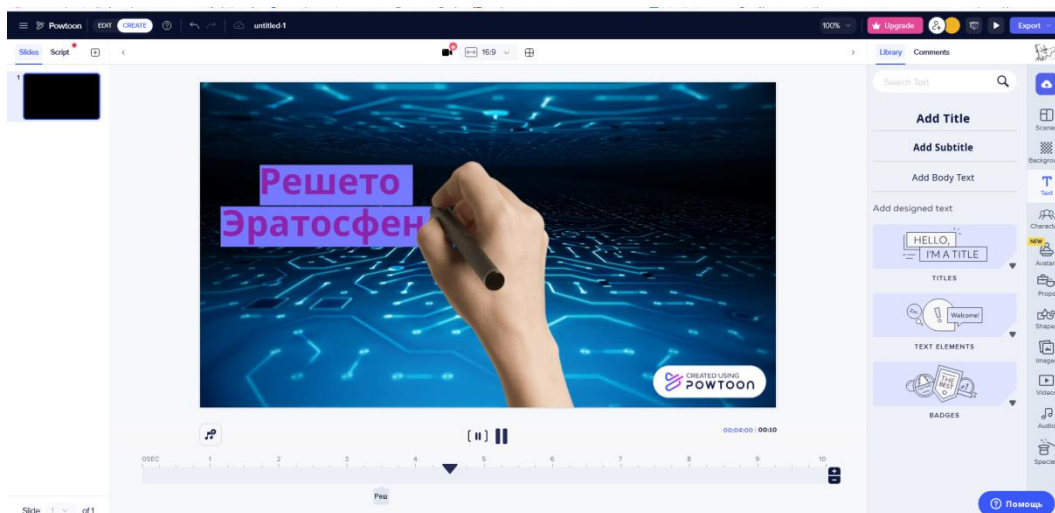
Powtoon EDIT CREATE untitled-1

100% Upgrade Export

Slides Script

16:9

Library Comments

Search Text

Add Title

Add Subtitle

Add Body Text

Add designed text

HELLO, I'M A TITLE

TITLES

Welcome!

TEXT ELEMENTS

BADGES

Scenes

Backgrounds

Text

Characters

NEW

Avatars

Props

Shapes

Images

Videos

Audio

Special

1

Решето Эратосфен

CREATED USING POWTOON

00:04:00 / 00:10

0SEC 1 2 3 4 5 6 7 8 9 10

Реш

Slide 1 of 1

Помощь